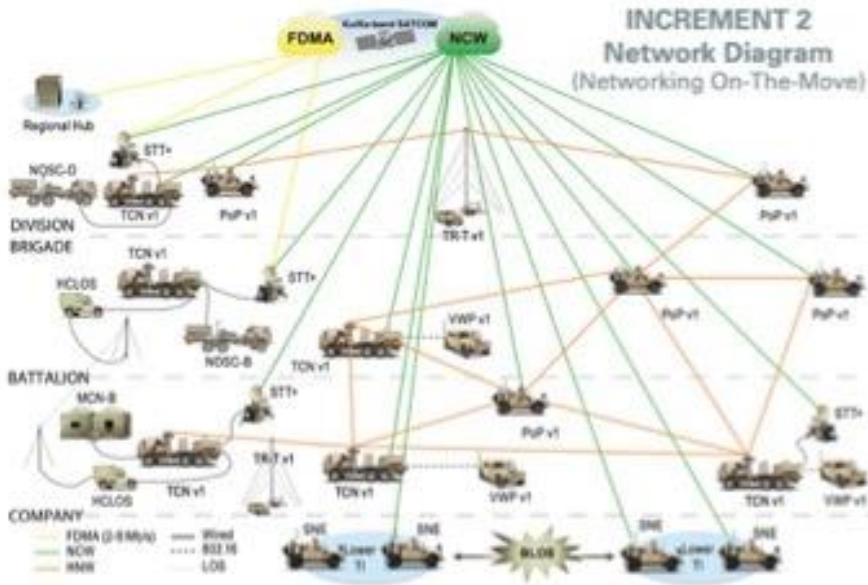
FDMA
Ka/Ku-band SATCOM
NCW
INCREMENT 2
Network Diagram
(Networking On-The-Move)

Regional Hub
STT+
NOSC-D
TCN v1
PoP v1
PoP v1
TR-T v1
DIVISION
BRIGADE
TCN v1
STT+
HCLOS
NOSC-B
PoP v1
PoP v1
TCN v1
VWP v1
BATTALION
MCN-B
STT+
PoP v1
STT+
TR-T v1
TCN v1
HCLOS
TCN v1
VWP v1
TCN v1
VWP v1
COMPANY
FDMA (2-8 Mb/s)
NCW
HNW
Wired
802.16
LOS
SNE
SNE
Lower TI
BLOS
SNE
SNE
Lower TI